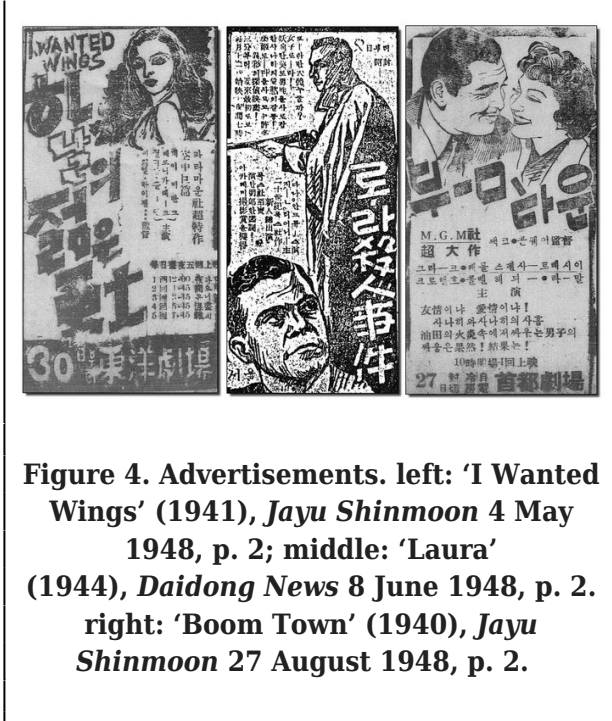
I WANTED WINGS

하늘의 젊은 勇士

30日 東洋劇場

로라 殺人事件

붐 타운

M.G.M社 超大作

友情이냐 愛情이냐!

27日 首都劇場

Figure 4. Advertisements. left: 'I Wanted Wings' (1941), *Jayu Shinmoon* 4 May 1948, p. 2; middle: 'Laura' (1944), *Daidong News* 8 June 1948, p. 2. right: 'Boom Town' (1940), *Jayu Shinmoon* 27 August 1948, p. 2.